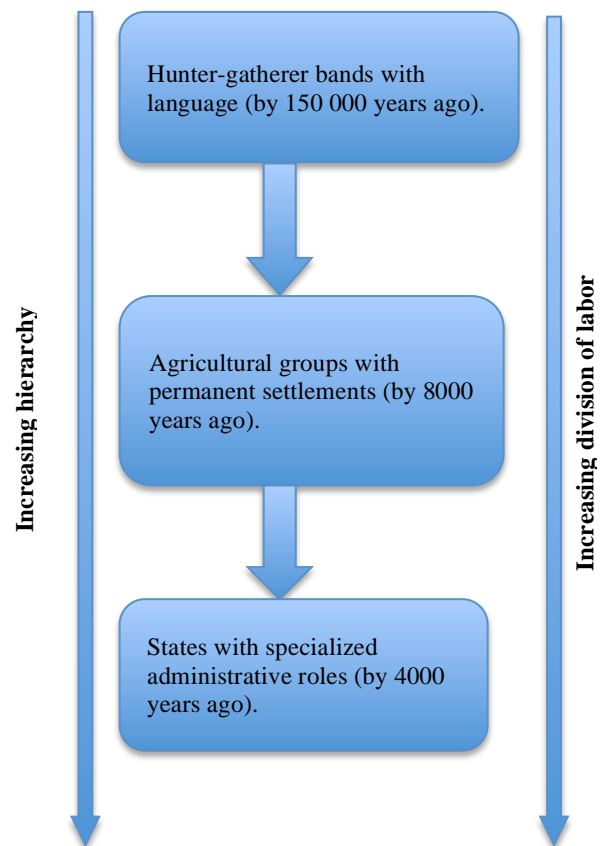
Hunter-gatherer bands with language (by 150 000 years ago).

Agricultural groups with permanent settlements (by 8000 years ago).

States with specialized administrative roles (by 4000 years ago).

Increasing hierarchy

Increasing division of labor